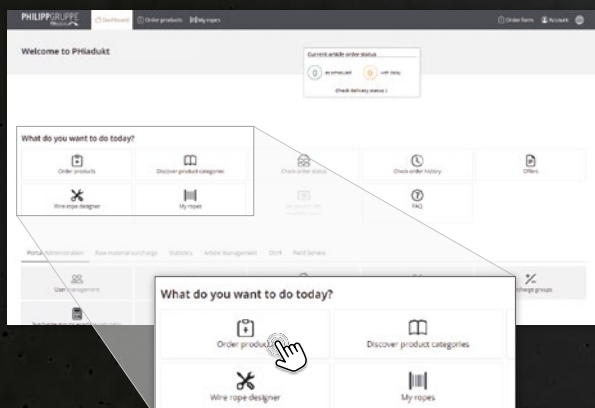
PHILIPPGRUPPE

Dashboard
Order products
My ropes

Order form
Account

Welcome to PHIadukt

Current article order status
as scheduled
with delay
Check delivery status

What do you want to do today?

Order products
Discover product categories
Check order status
Check order history
Offers
Wire rope designer
My ropes
FAQ

Portal Administration
Raw material surcharge
Statistics
Article management
Field Service

User management
discount groups

What do you want to do today?
Order products
Discover product categories
Wire rope designer
My ropes